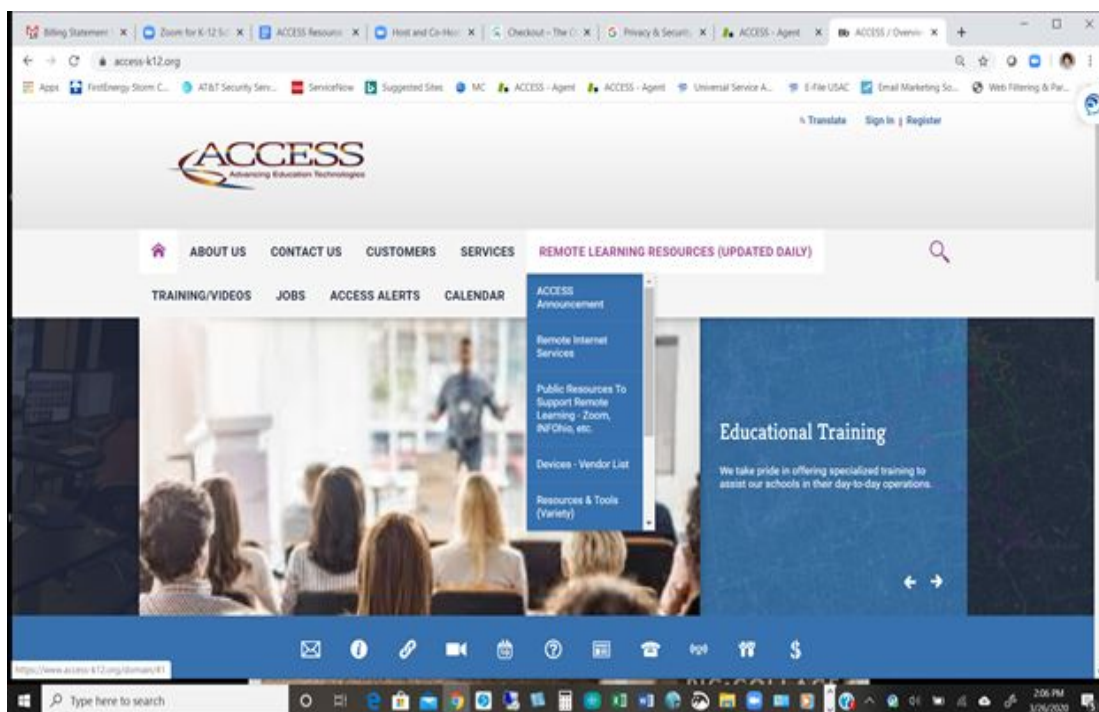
Billing Statement | Zoom for K-12 Sc | ACCESS Resourc | Host and Co-Hos | Checkout - The C | Privacy & Securit | ACCESS - Agent | ACCESS / Overvi

access-k12.org

Apps | FirstEnergy Storm C... | AT&T Security Serv... | ServiceNow | Suggested Sites | MC | ACCESS - Agent | ACCESS - Agent | Universal Service A... | E-File USAC | Email Marketing So... | Web Filtering & Par...

Translate | Sign In | Register

ACCESS
Advancing Education Technologies

ABOUT US | CONTACT US | CUSTOMERS | SERVICES | REMOTE LEARNING RESOURCES (UPDATED DAILY)

TRAINING/VIDEOS | JOBS | ACCESS ALERTS | CALENDAR

ACCESS Announcement

Remote Internet Services

Public Resources To Support Remote Learning - Zoom, INFOhio, etc.

Devices - Vendor List

Resources & Tools (Variety)

Educational Training

We take pride in offering specialized training to assist our schools in their day-to-day operations.

https://www.access-k12.org/domain/81

Type here to search

2:06 PM
3/26/2020